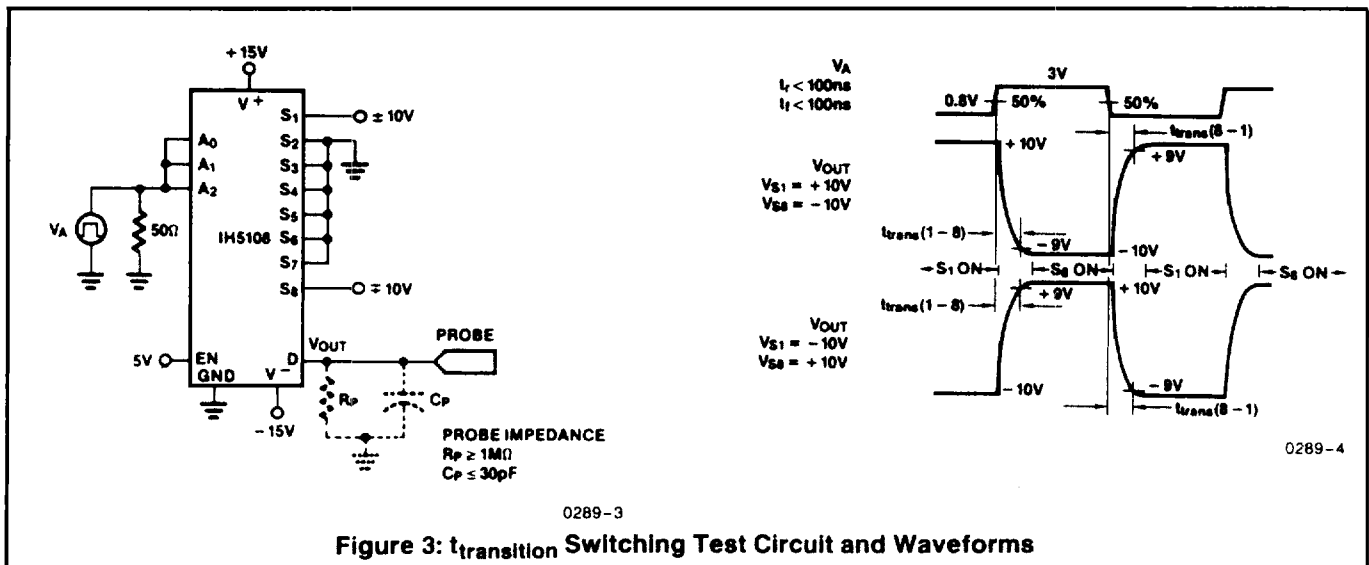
+15V

V+

$S_1$ ± 10V

$S_2$

$A_0$

$A_1$

$S_3$

$A_2$

$S_4$

$S_5$

$V_A$

50Ω

IH5108

$S_6$

$S_7$

$S_8$ ∓ 10V

5V

EN

GND

V−

−15V

D

$V_{OUT}$

PROBE

$R_P$

$C_P$

PROBE IMPEDANCE
$R_P \geq 1M\Omega$
$C_P \leq 30pF$

0289-3

$V_A$
$t_r < 100ns$
$t_f < 100ns$

3V

0.8V

50%

50%

$t_{trans}(8-1)$

+10V

+9V

$V_{OUT}$
$V_{S1} = +10V$
$V_{S8} = -10V$

$t_{trans}(1-8)$

−9V

−10V

$S_1$ ON

$S_8$ ON

$S_1$ ON

$S_8$ ON

$t_{trans}(1-8)$

+9V

+10V

$V_{OUT}$
$V_{S1} = -10V$
$V_{S8} = +10V$

−10V

−9V

$t_{trans}(8-1)$

0289-4

Figure 3: $t_{transition}$ Switching Test Circuit and Waveforms